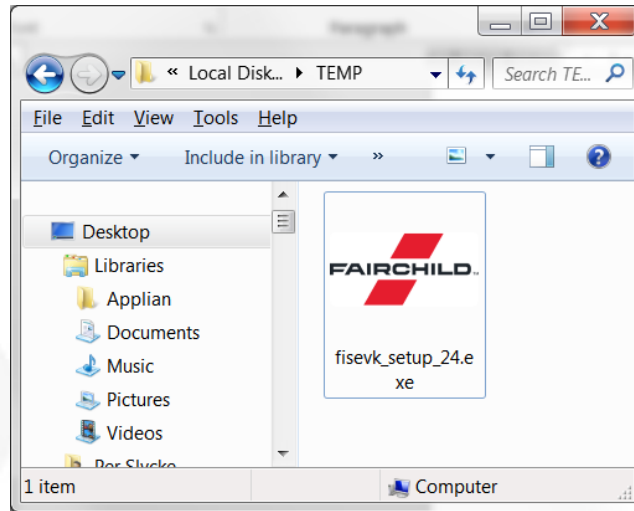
Paragraph

« Local Disk... ▸ TEMP

Search TE...

File Edit View Tools Help

Organize ▾ Include in library ▾ »

Desktop
Libraries
Applian
Documents
Music
Pictures
Videos
Per Slycko

FAIRCHILD

fisevk_setup_24.exe

1 item

Computer